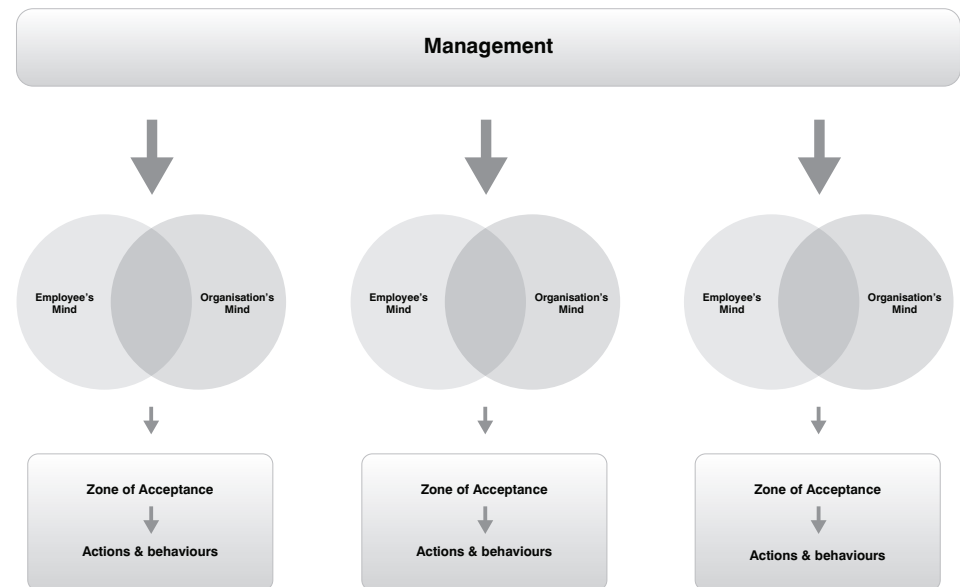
Management

Employee's Mind

Organisation's Mind

Zone of Acceptance

Actions & behaviours

Employee's Mind

Organisation's Mind

Zone of Acceptance

Actions & behaviours

Employee's Mind

Organisation's Mind

Zone of Acceptance

Actions & behaviours